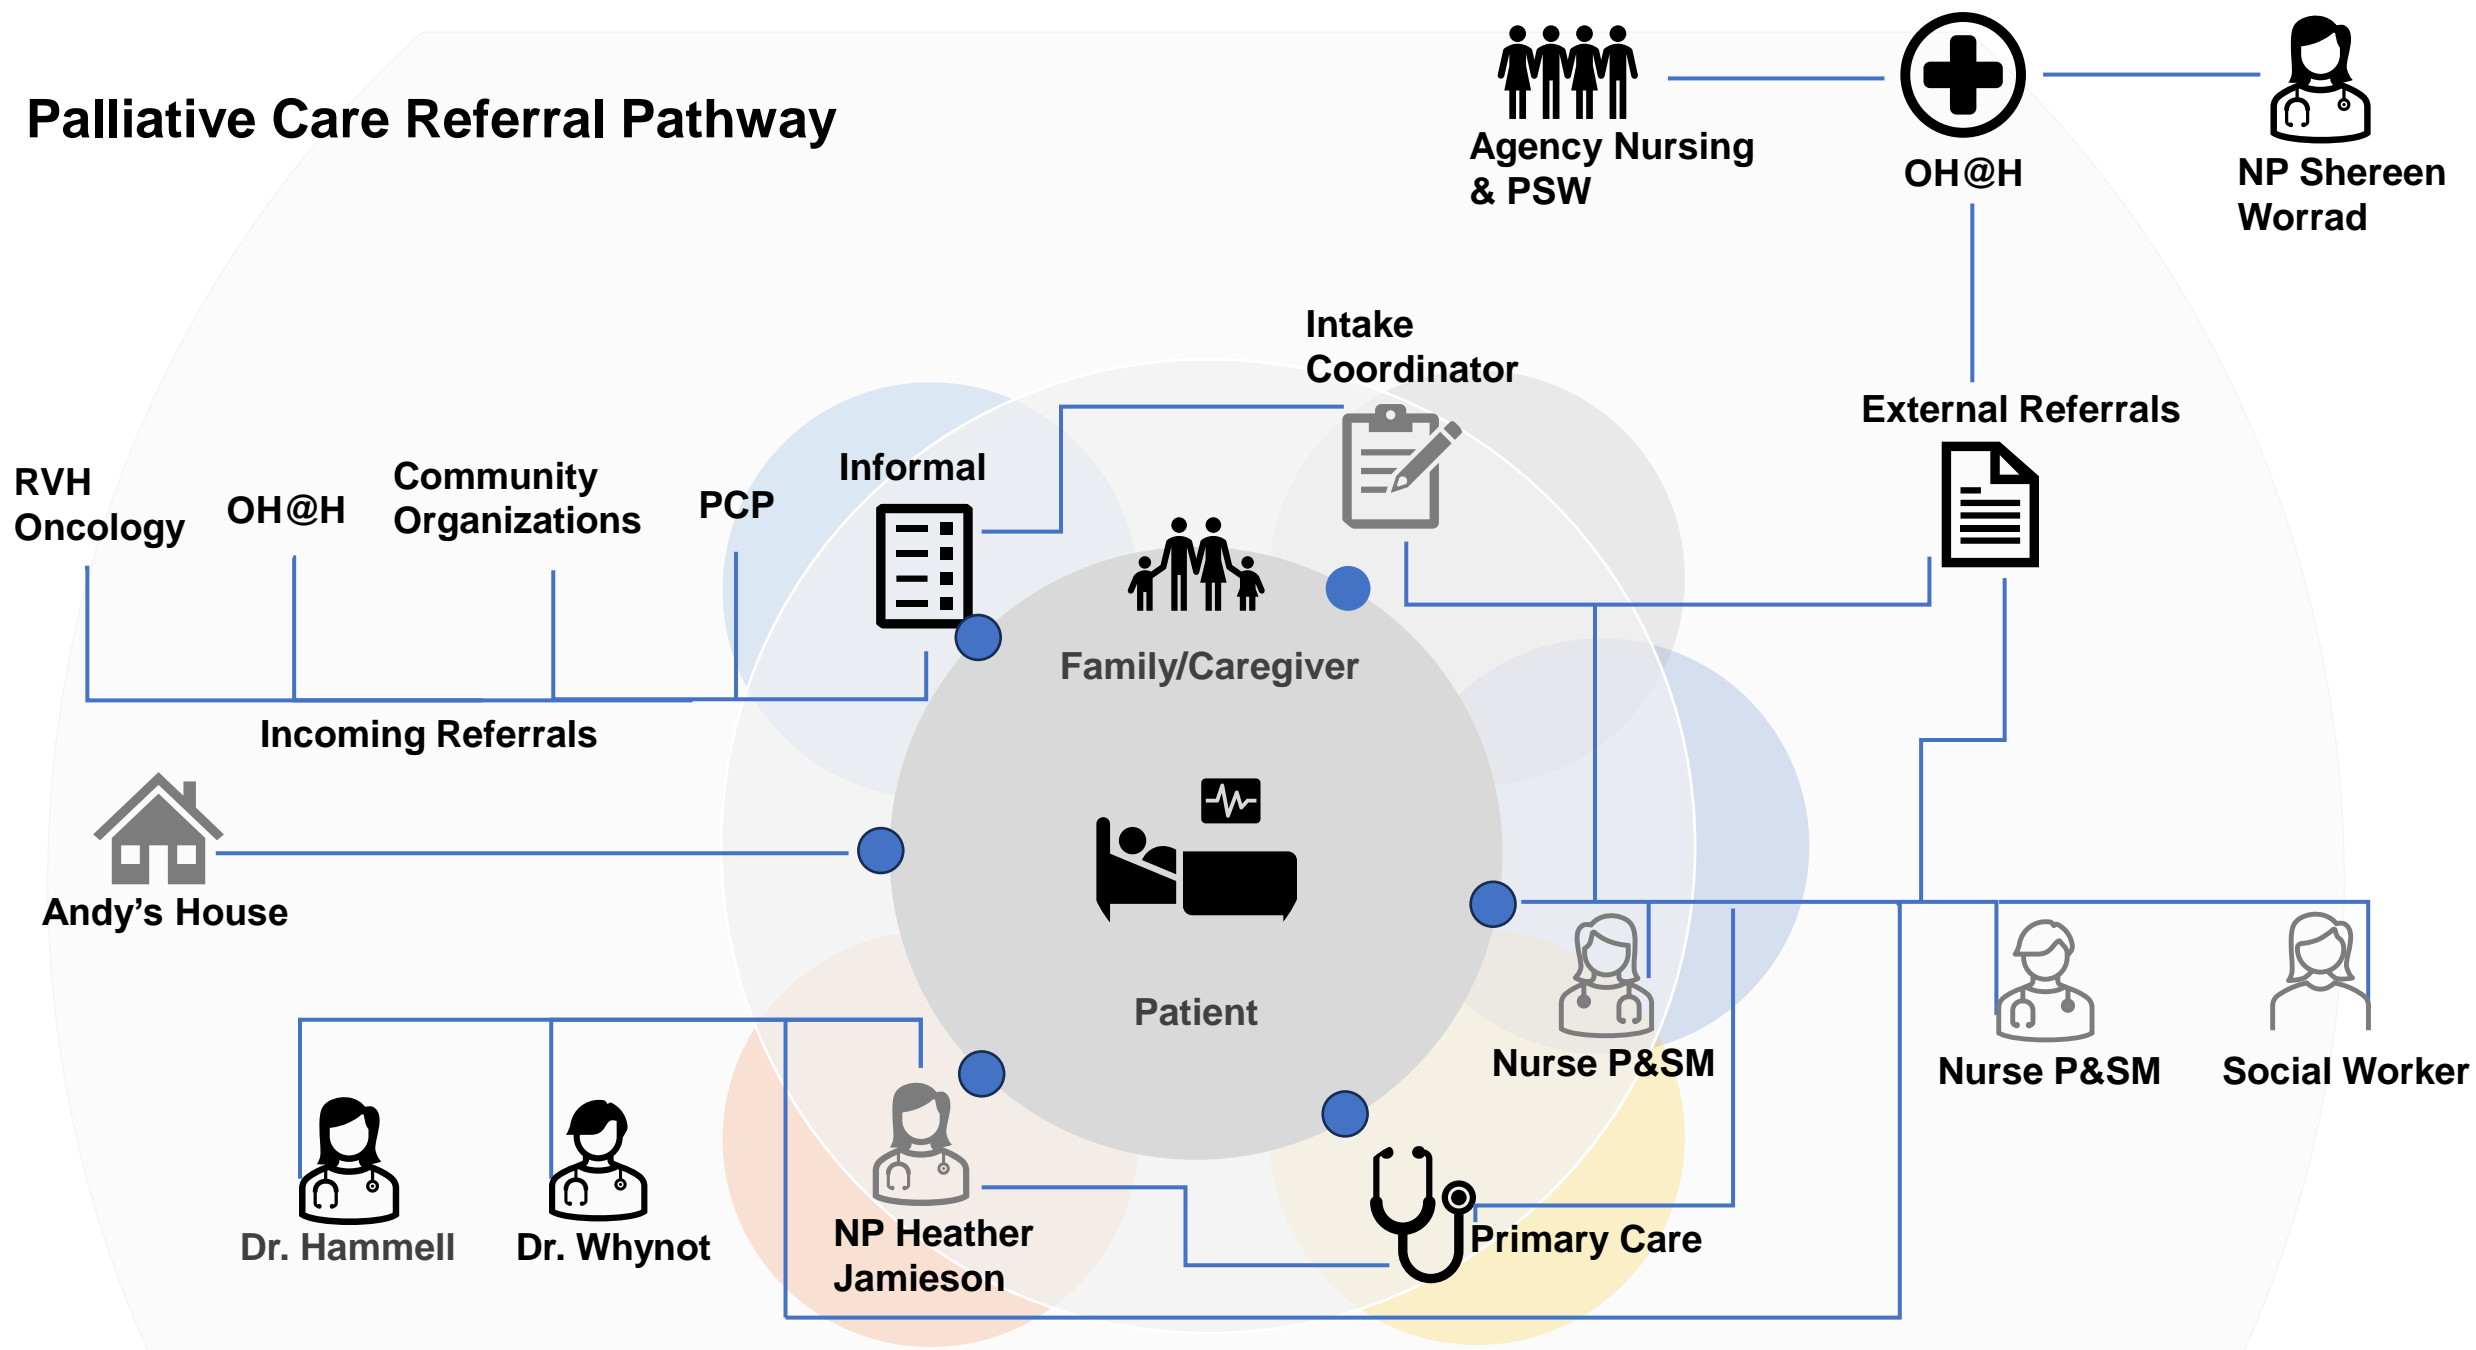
Palliative Care Referral Pathway

Agency Nursing & PSW

OH@H

NP Shereen Worrad

Intake Coordinator

External Referrals

RVH Oncology

OH@H

Community Organizations

PCP

Informal

Family/Caregiver

Incoming Referrals

Andy's House

Patient

Nurse P&SM

Nurse P&SM

Social Worker

Dr. Hammell

Dr. Whynot

NP Heather Jamieson

Primary Care